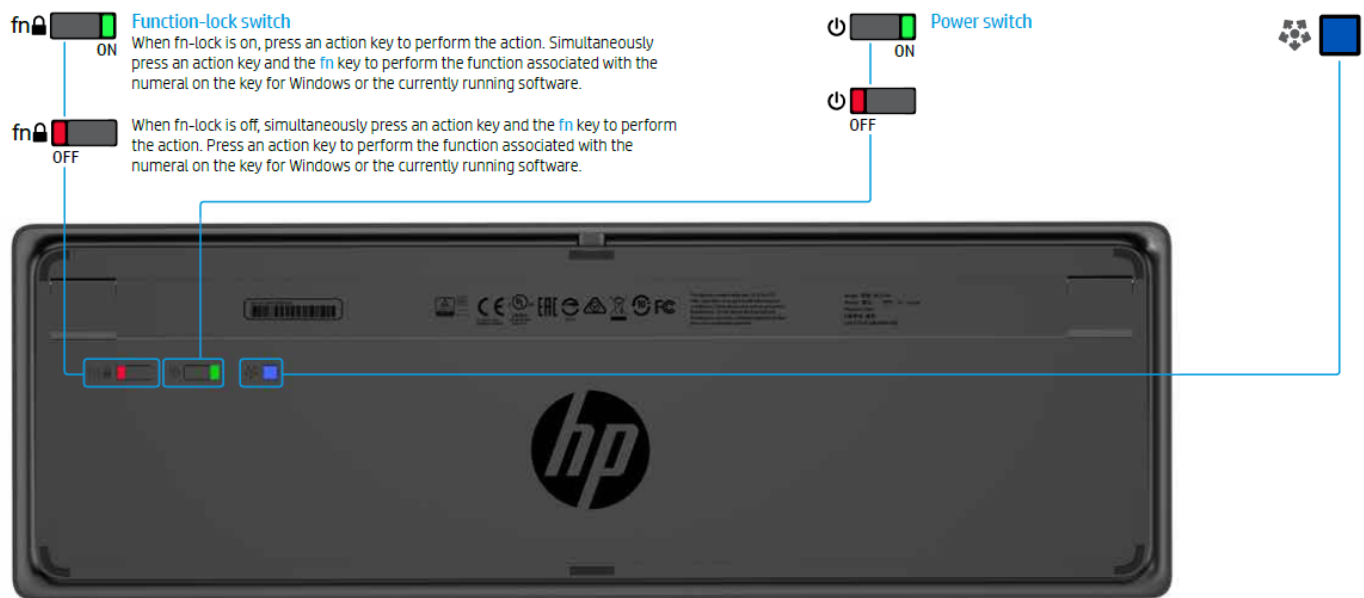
fn ON

Function-lock switch

When fn-lock is on, press an action key to perform the action. Simultaneously press an action key and the fn key to perform the function associated with the numeral on the key for Windows or the currently running software.

fn OFF

When fn-lock is off, simultaneously press an action key and the fn key to perform the action. Press an action key to perform the function associated with the numeral on the key for Windows or the currently running software.

ON

Power switch

OFF

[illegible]

hp